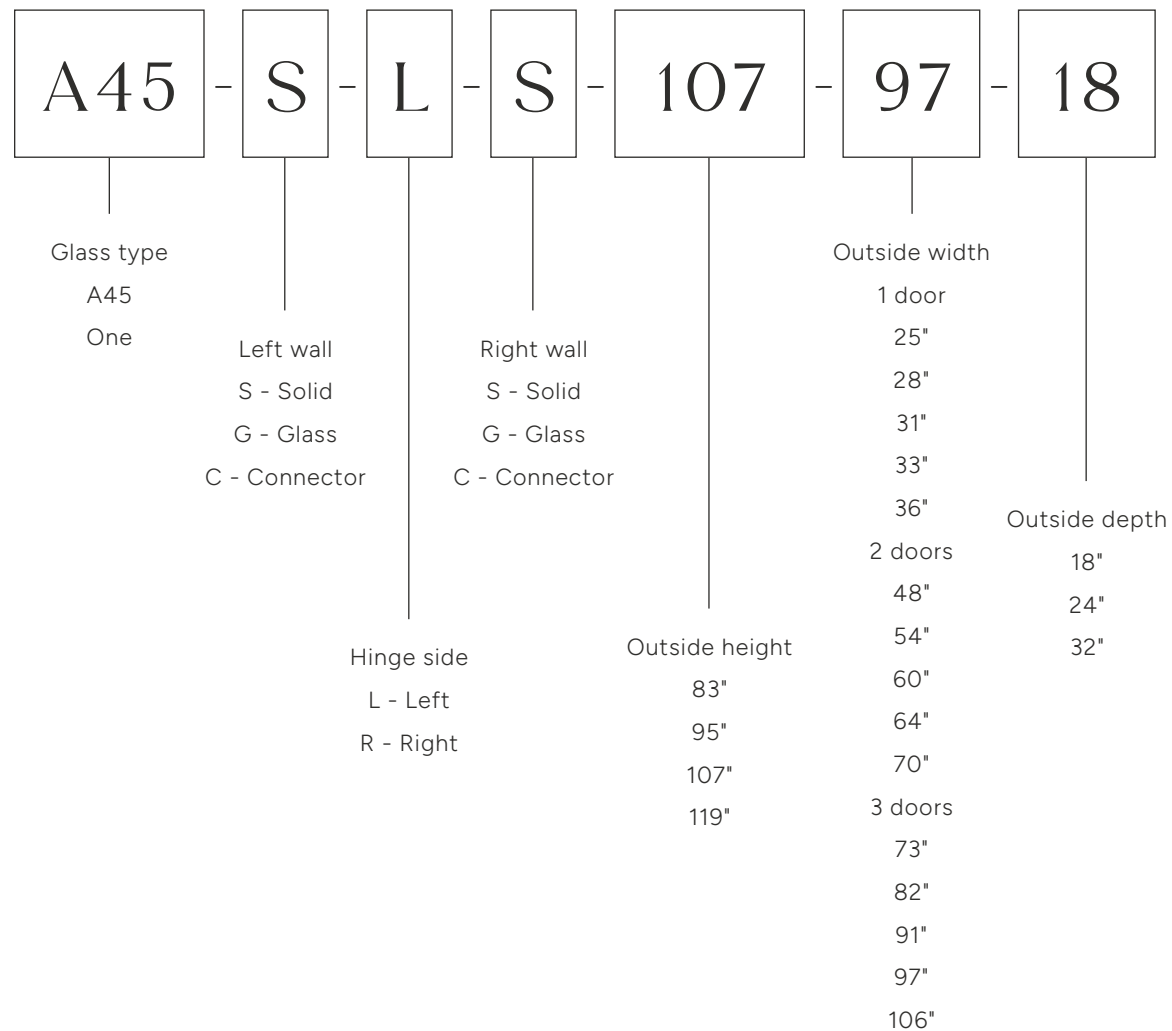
A45 - S - L - S - 107 - 97 - 18

Glass type
A45
One

Left wall
S - Solid
G - Glass
C - Connector

Hinge side
L - Left
R - Right

Right wall
S - Solid
G - Glass
C - Connector

Outside height
83"
95"
107"
119"

Outside width
1 door
25"
28"
31"
33"
36"
2 doors
48"
54"
60"
64"
70"
3 doors
73"
82"
91"
97"
106"

Outside depth
18"
24"
32"